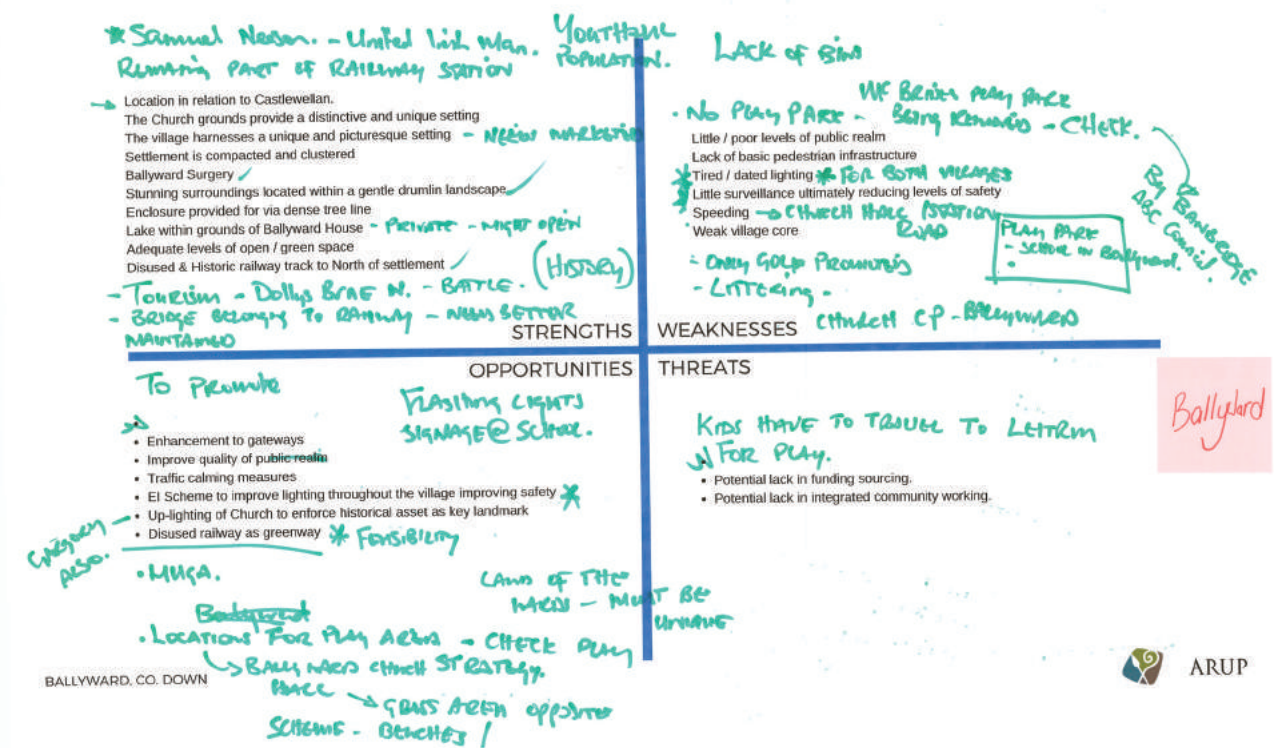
*Samuel Neeson. - United Irish Man.
Remaining part of railway station

Youthful population.

Lack of bins

→ Location in relation to Castlewellan.
The Church grounds provide a distinctive and unique setting
The village harnesses a unique and picturesque setting - Needs marketing
Settlement is compacted and clustered
Ballyward Surgery ✓
Stunning surroundings located within a gentle drumlin landscape ✓
Enclosure provided for via dense tree line
Lake within grounds of Ballyward House - Private - might open
Adequate levels of open / green space
Disused & Historic railway track to North of settlement ✓

(History)

- Tourism - Dollys Brae W. - Battle.
- Bridge belongs to railway - needs better maintained

STRENGTHS

- No play park - NF Bridge play park being removed - Check.
Little / poor levels of public realm
Lack of basic pedestrian infrastructure
*Tired / dated lighting * for both villages
Little surveillance ultimately reducing levels of safety
Speeding → Church Hill Station Road
Weak village core

Play park
- school in Ballyward.

By Banbridge ABC Council.

- Only gold prominent
- Littering.

WEAKNESSES

Church CP - Ballyward

OPPORTUNITIES

THREATS

Ballyward

To promote

Flashing lights signage @ school.

→
• Enhancement to gateways
• Improve quality of public realm
• Traffic calming measures
• EI Scheme to improve lighting throughout the village improving safety *
• Up-lighting of Church to enforce historical asset as key landmark
• Disused railway as greenway * Feasibility

Gregory also.

• MUGA.

Kids have to travel to Leitrim for play.
• Potential lack in funding sourcing.
• Potential lack in integrated community working.

Land of the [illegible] - must be unique

Background
• Locations for play area - Check play
→ Ballyward church strategy.
Space → Grass area opposite
Scheme - Benches /

BALLYWARD, CO. DOWN

ARUP